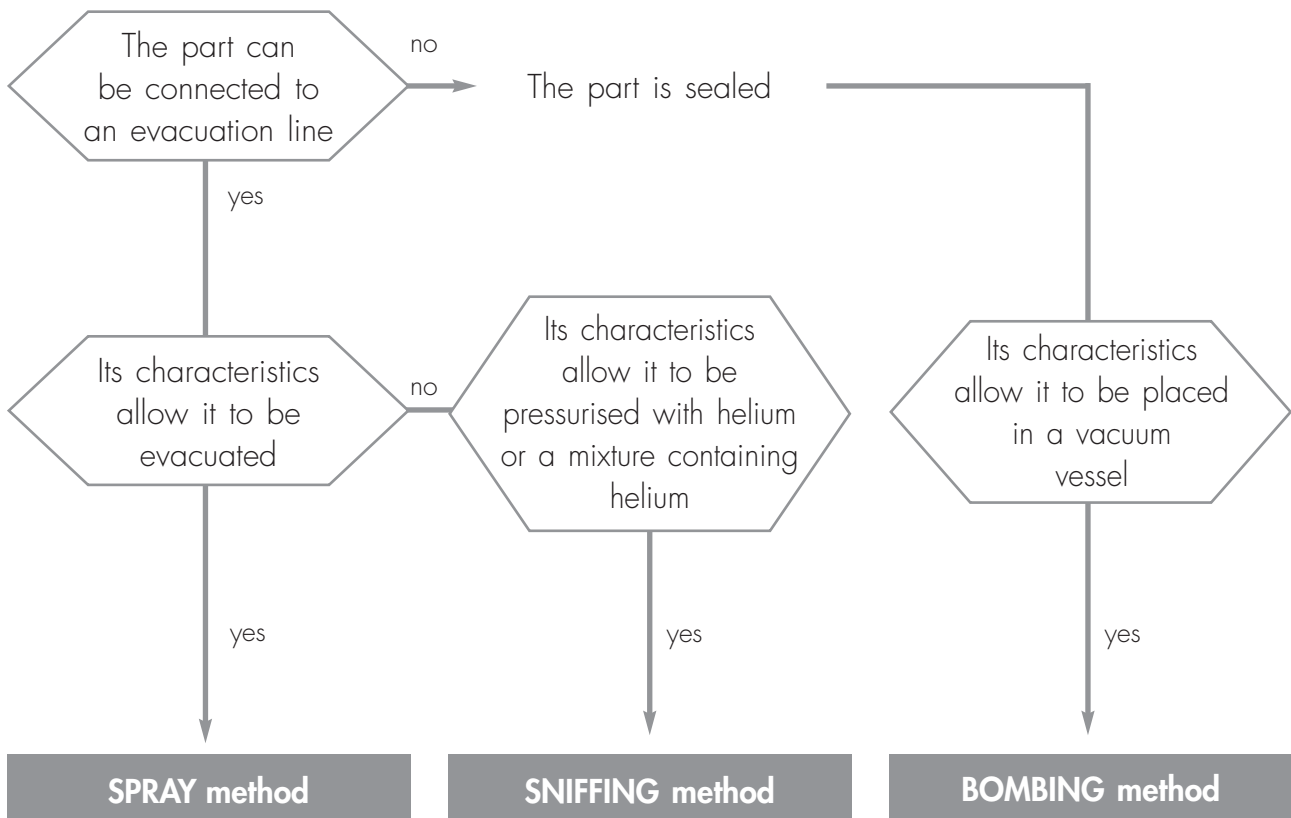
The part can be connected to an evacuation line

no

The part is sealed

yes

Its characteristics allow it to be evacuated

no

Its characteristics allow it to be pressurised with helium or a mixture containing helium

Its characteristics allow it to be placed in a vacuum vessel

yes

yes

yes

SPRAY method

SNIFFING method

BOMBING method